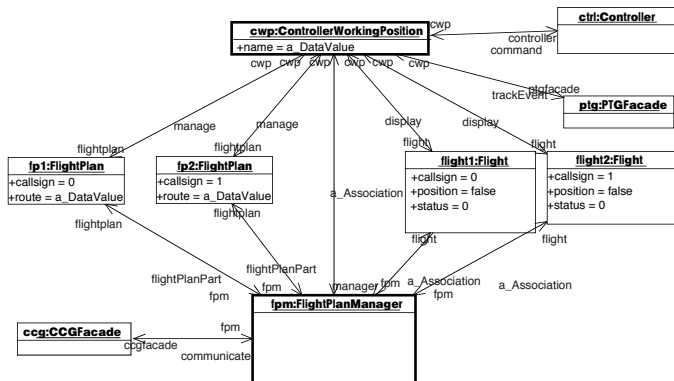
cwp:ControllerWorkingPosition
+name = a_DataValue

cwp

ctrl:Controller

controller
command

ptgfacade
trackEvent

ptg:PTGFacade

cwp cwp cwp cwp cwp cwp

manage
manage
display
display

flightplan
flightplan

fp1:FlightPlan
+callsign = 0
+route = a_DataValue

fp2:FlightPlan
+callsign = 1
+route = a_DataValue

flight
flight

flight1:Flight
+callsign = 0
+position = false
+status = 0

flight2:Flight
+callsign = 1
+position = false
+status = 0

a_Association

flightplan
flightplan

flight
flight

flightPlanPart
flightPlanPart
fpm
fpm
manager
fpm
a_Association
a_Association
fpm

fpm:FlightPlanManager

ccg:CCGFacade

fpm
ccgfacade
communicate